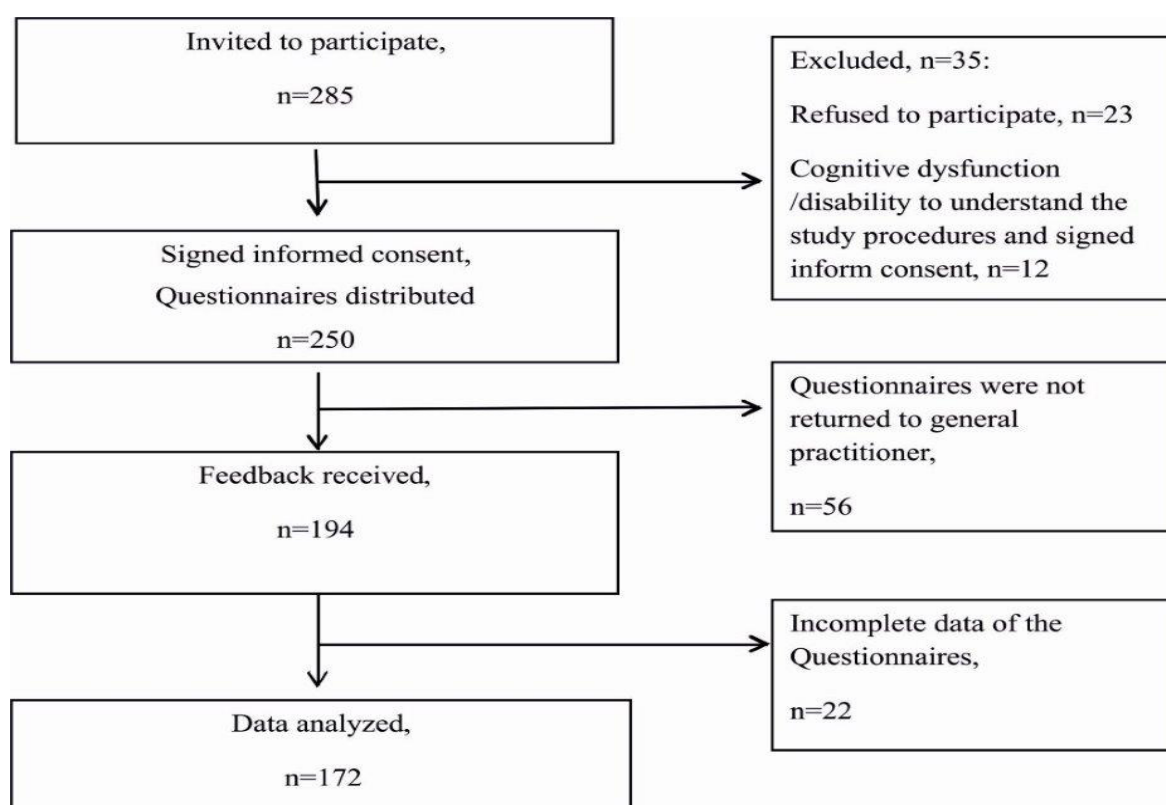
Invited to participate,

n=285

Excluded, n=35:

Refused to participate, n=23

Cognitive dysfunction /disability to understand the study procedures and signed inform consent, n=12

Signed informed consent,

Questionnaires distributed

n=250

Questionnaires were not returned to general practitioner,

n=56

Feedback received,

n=194

Incomplete data of the Questionnaires,

n=22

Data analyzed,

n=172